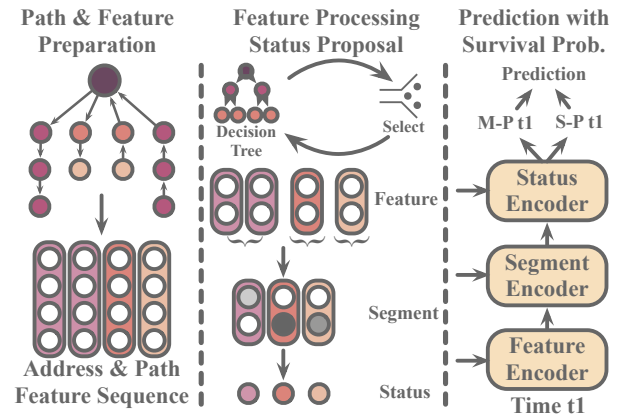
Path & Feature Preparation

Address & Path Feature Sequence

Feature Processing Status Proposal

Decision Tree

Select

Feature

Segment

Status

Prediction with Survival Prob.

Prediction

M-P t1

S-P t1

Status Encoder

Segment Encoder

Feature Encoder

Time t1